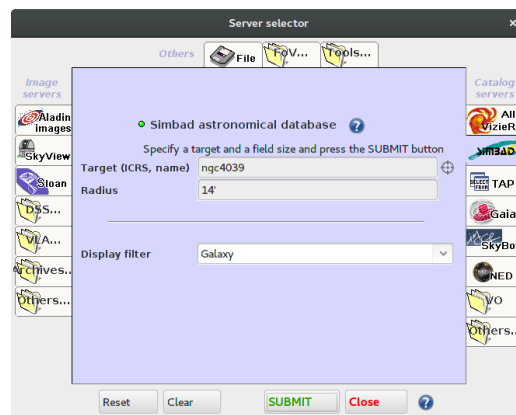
Server selector

Others File FoV... Tools...

Image servers

Aladin images

SkyView

Sloan

DSS...

VLA...

Archives...

Others...

Catalog servers

All VizieR

SIMBAD

TAP

Gaia

SkyBo

NED

VO

Others...

Simbad astronomical database ?

Specify a target and a field size and press the SUBMIT button

Target (ICRS, name) ngc4039

Radius 14'

Display filter Galaxy

Reset Clear SUBMIT Close ?